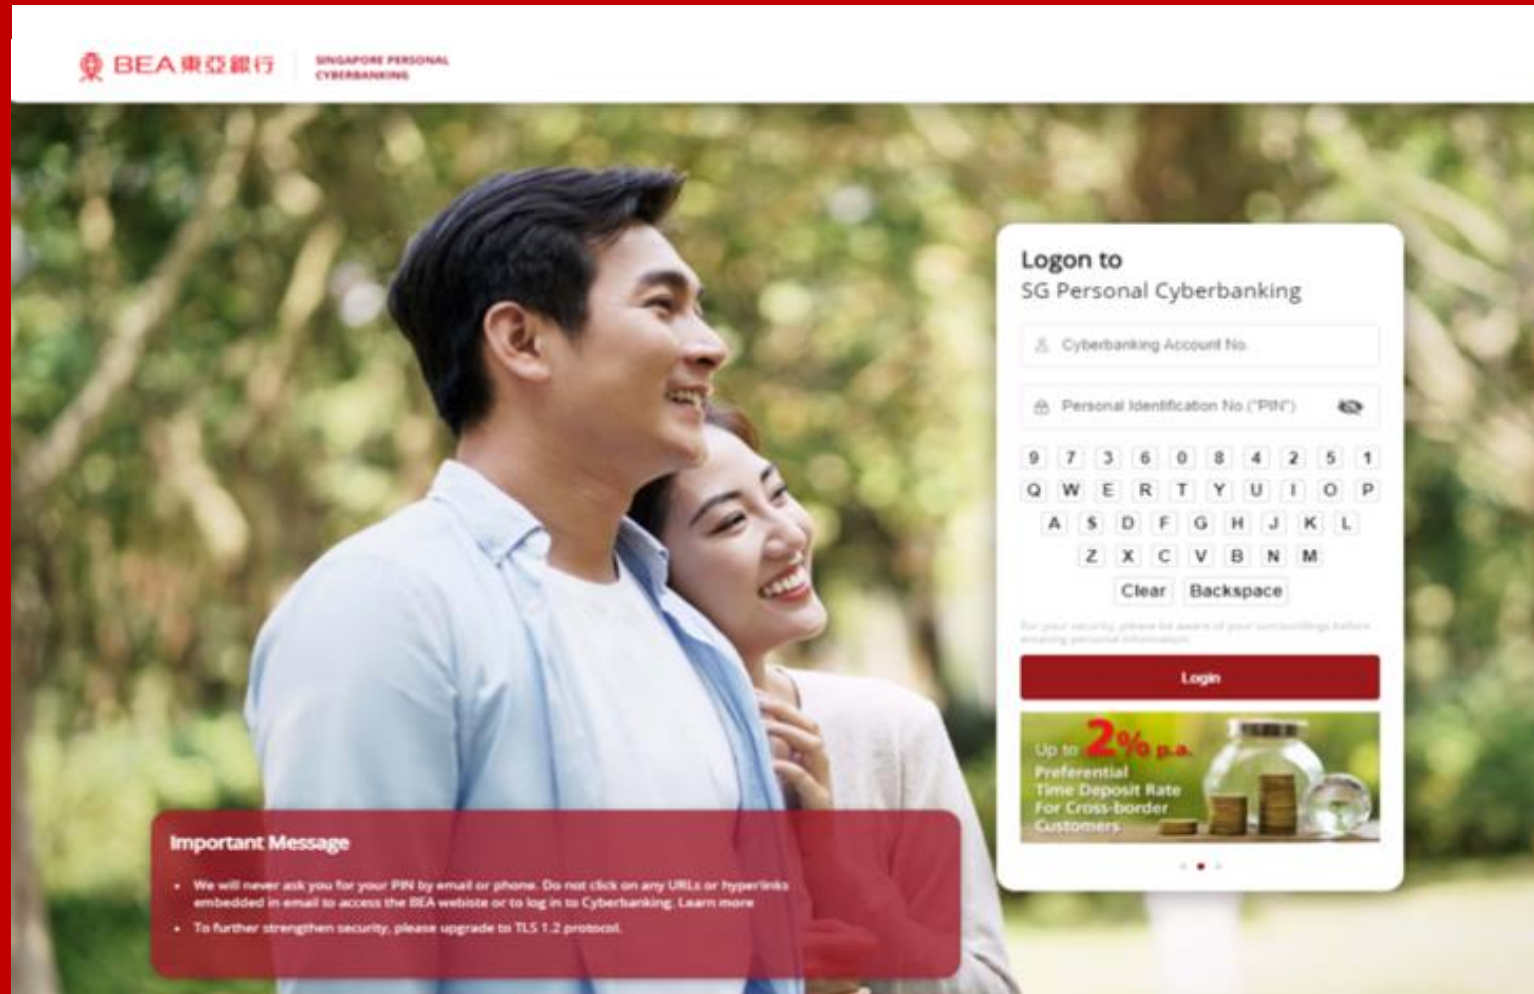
BEA 東亞銀行 SINGAPORE PERSONAL CYBERBANKING

Logon to
SG Personal Cyberbanking

Cyberbanking Account No.

Personal Identification No ("PIN")

9 7 3 6 0 8 4 2 5 1
Q W E R T Y U I O P
A S D F G H J K L
Z X C V B N M
Clear Backspace

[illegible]

Login

Up to 2% p.a.
Preferential Time Deposit Rate For Cross-border Customers

Important Message

• We will never ask you for your PIN by email or phone. Do not click on any URLs or hyperlinks embedded in email to access the BEA website or to log in to Cyberbanking. Learn more

• To further strengthen security, please upgrade to TLS 1.2 protocol.